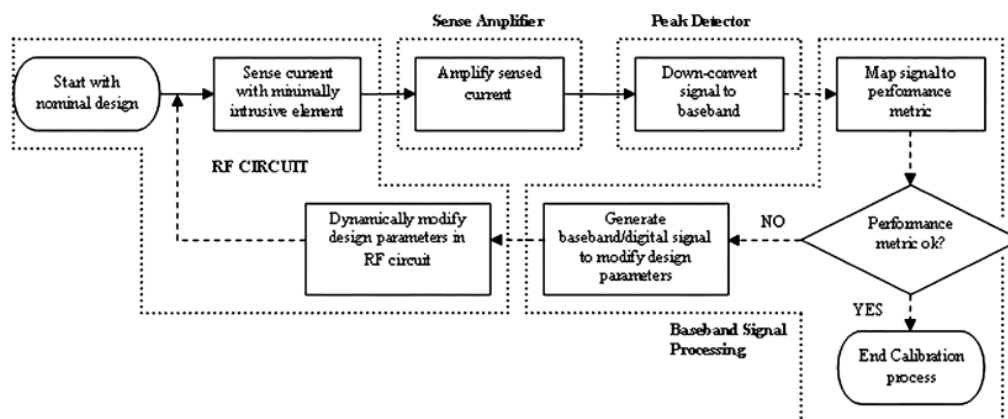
Sense Amplifier

Peak Detector

Start with nominal design

Sense current with minimally intrusive element

Amplify sensed current

Down-convert signal to baseband

Map signal to performance metric

RF CIRCUIT

Dynamically modify design parameters in RF circuit

Generate baseband/digital signal to modify design parameters

NO

Performance metric ok?

YES

Baseband Signal Processing

End Calibration process